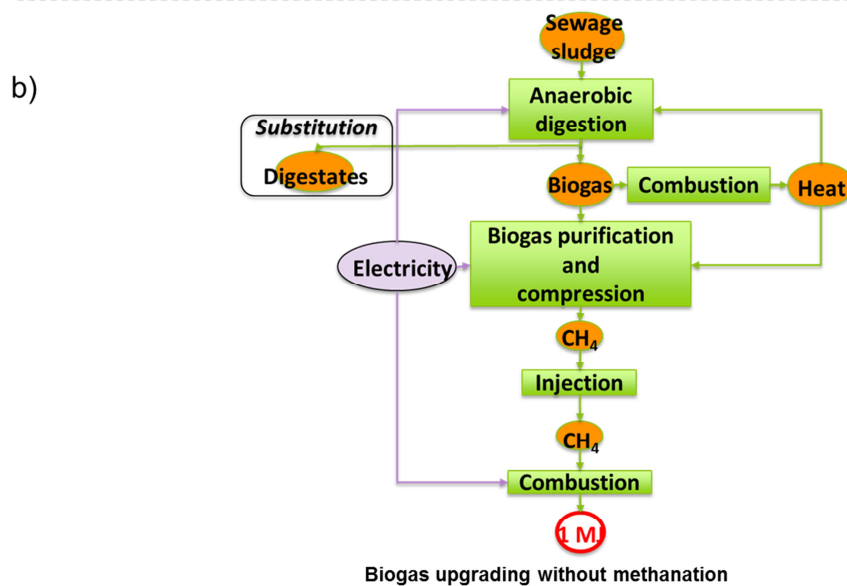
b)

Sewage sludge

Anaerobic digestion

Substitution

Digestates

Biogas

Combustion

Heat

Electricity

Biogas purification and compression

$CH_4$

Injection

$CH_4$

Combustion

1 MJ

Biogas upgrading without methanation